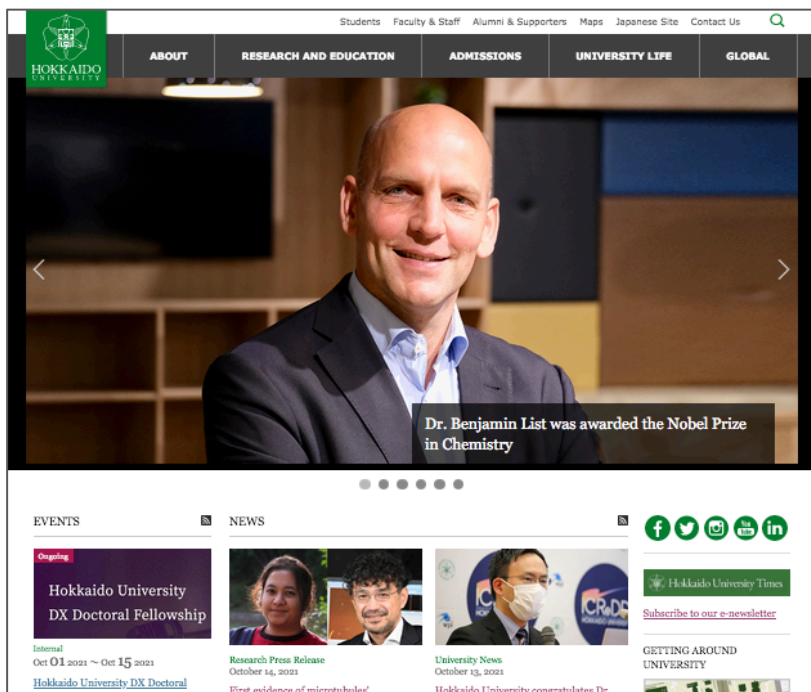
HOKKAIDO UNIVERSITY

Students Faculty & Staff Alumni & Supporters Maps Japanese Site Contact Us

ABOUT RESEARCH AND EDUCATION ADMISSIONS UNIVERSITY LIFE GLOBAL

Dr. Benjamin List was awarded the Nobel Prize in Chemistry

EVENTS

Ongoing

Hokkaido University DX Doctoral Fellowship

Internal

Oct 01 2021 ~ Oct 15 2021

Hokkaido University DX Doctoral

NEWS

Research Press Release

October 14, 2021

First evidence of microtubules'

University News

October 13, 2021

Hokkaido University congratulates Dr.

Hokkaido University Times

Subscribe to our e-newsletter

GETTING AROUND UNIVERSITY